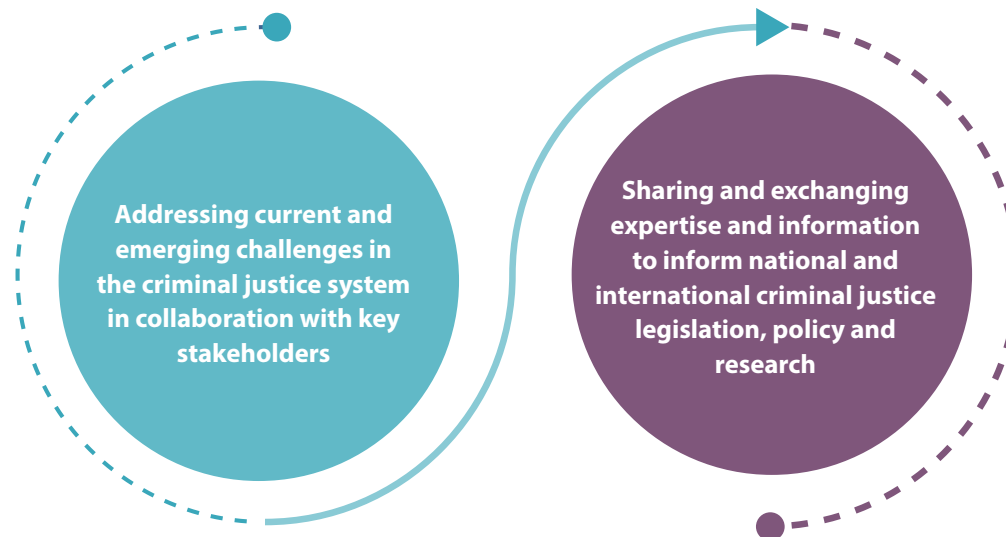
Addressing current and emerging challenges in the criminal justice system in collaboration with key stakeholders

Sharing and exchanging expertise and information to inform national and international criminal justice legislation, policy and research